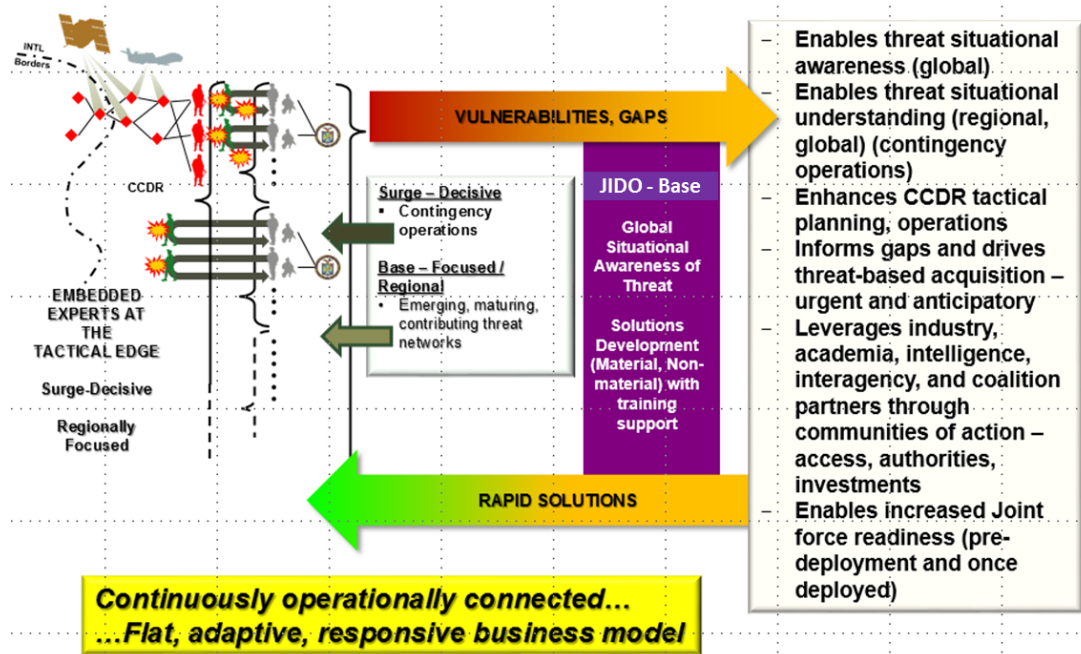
INTL Borders

CCDR

EMBEDDED EXPERTS AT THE TACTICAL EDGE

Surge-Decisive

Regionally Focused

VULNERABILITIES, GAPS

Surge – Decisive
▪ Contingency operations

Base – Focused / Regional
▪ Emerging, maturing, contributing threat networks

JIDO - Base

Global Situational Awareness of Threat

Solutions Development (Material, Non-material) with training support

RAPID SOLUTIONS

– Enables threat situational awareness (global)
– Enables threat situational understanding (regional, global) (contingency operations)
– Enhances CCDR tactical planning, operations
– Informs gaps and drives threat-based acquisition – urgent and anticipatory
– Leverages industry, academia, intelligence, interagency, and coalition partners through communities of action – access, authorities, investments
– Enables increased Joint force readiness (pre-deployment and once deployed)

Continuously operationally connected…
…Flat, adaptive, responsive business model